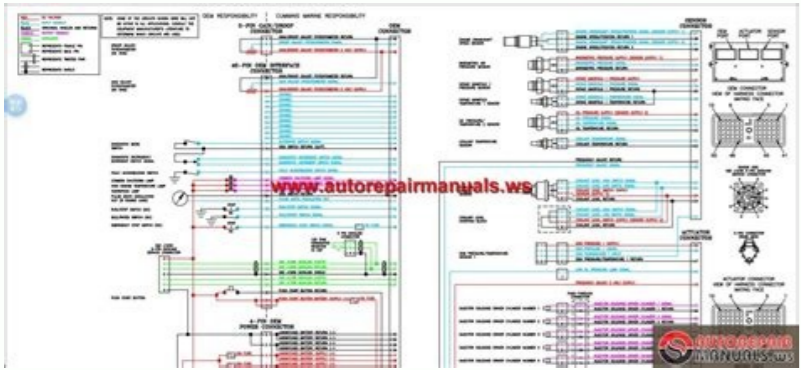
OEM RESPONSIBILITY | CUMMINS MARINE RESPONSIBILITY

9-PIN DATALINK CONNECTOR

40-PIN OEM INTERFACE CONNECTOR

4-PIN OEM POWER CONNECTOR

SENSOR CONNECTOR

ACTUATOR CONNECTOR

OEM CONNECTOR

www.autorepairmanuals.ws

AUTOREPAIR MANUALS.ws